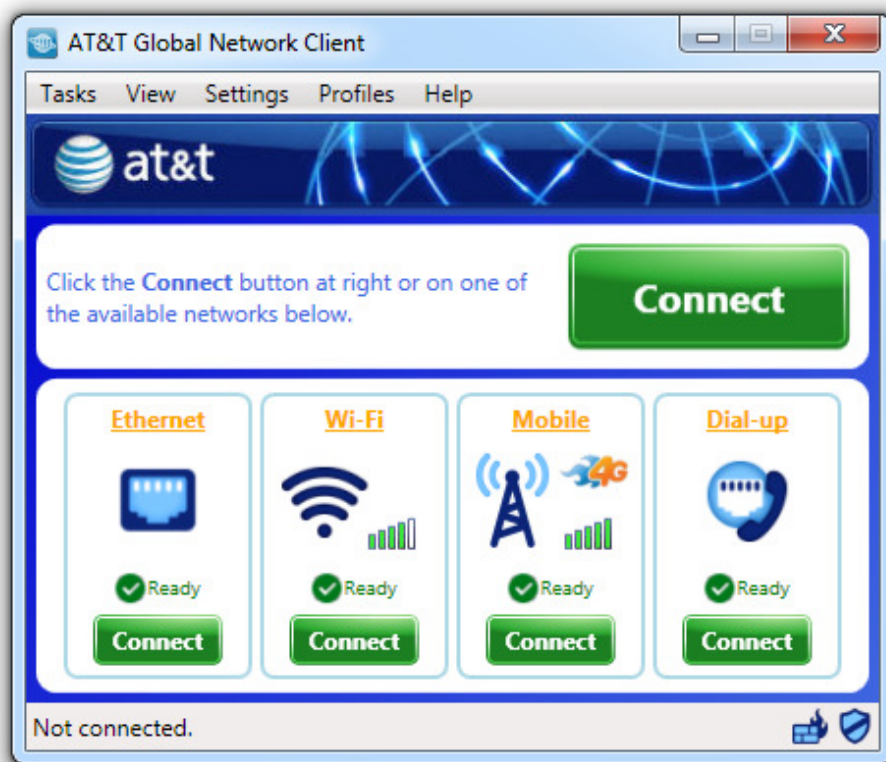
AT&T Global Network Client

Tasks View Settings Profiles Help

at&t

Click the **Connect** button at right or on one of the available networks below.

Connect

Ethernet

Ready

Connect

Wi-Fi

Ready

Connect

Mobile

4G

Ready

Connect

Dial-up

Ready

Connect

Not connected.